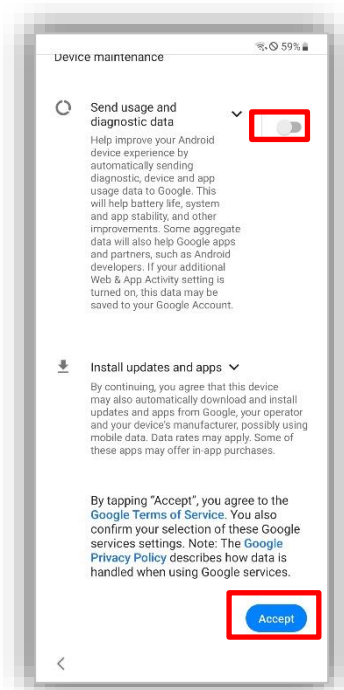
59%

Device maintenance

Send usage and diagnostic data

Help improve your Android device experience by automatically sending diagnostic, device and app usage data to Google. This will help battery life, system and app stability, and other improvements. Some aggregate data will also help Google apps and partners, such as Android developers. If your additional Web & App Activity setting is turned on, this data may be saved to your Google Account.

Install updates and apps

By continuing, you agree that this device may also automatically download and install updates and apps from Google, your operator and your device's manufacturer, possibly using mobile data. Data rates may apply. Some of these apps may offer in-app purchases.

By tapping "Accept", you agree to the Google Terms of Service. You also confirm your selection of these Google services settings. Note: The Google Privacy Policy describes how data is handled when using Google services.

Accept